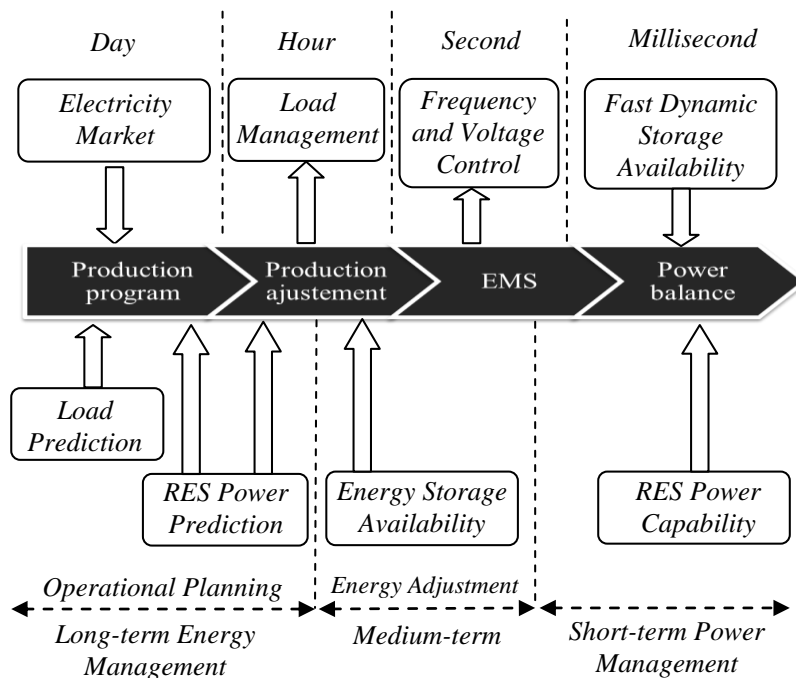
Day

Hour

Second

Millisecond

Electricity Market

Load Management

Frequency and Voltage Control

Fast Dynamic Storage Availability

Production program

Production ajustement

EMS

Power balance

Load Prediction

RES Power Prediction

Energy Storage Availability

RES Power Capability

Operational Planning

Energy Adjustment

Long-term Energy Management

Medium-term

Short-term Power Management